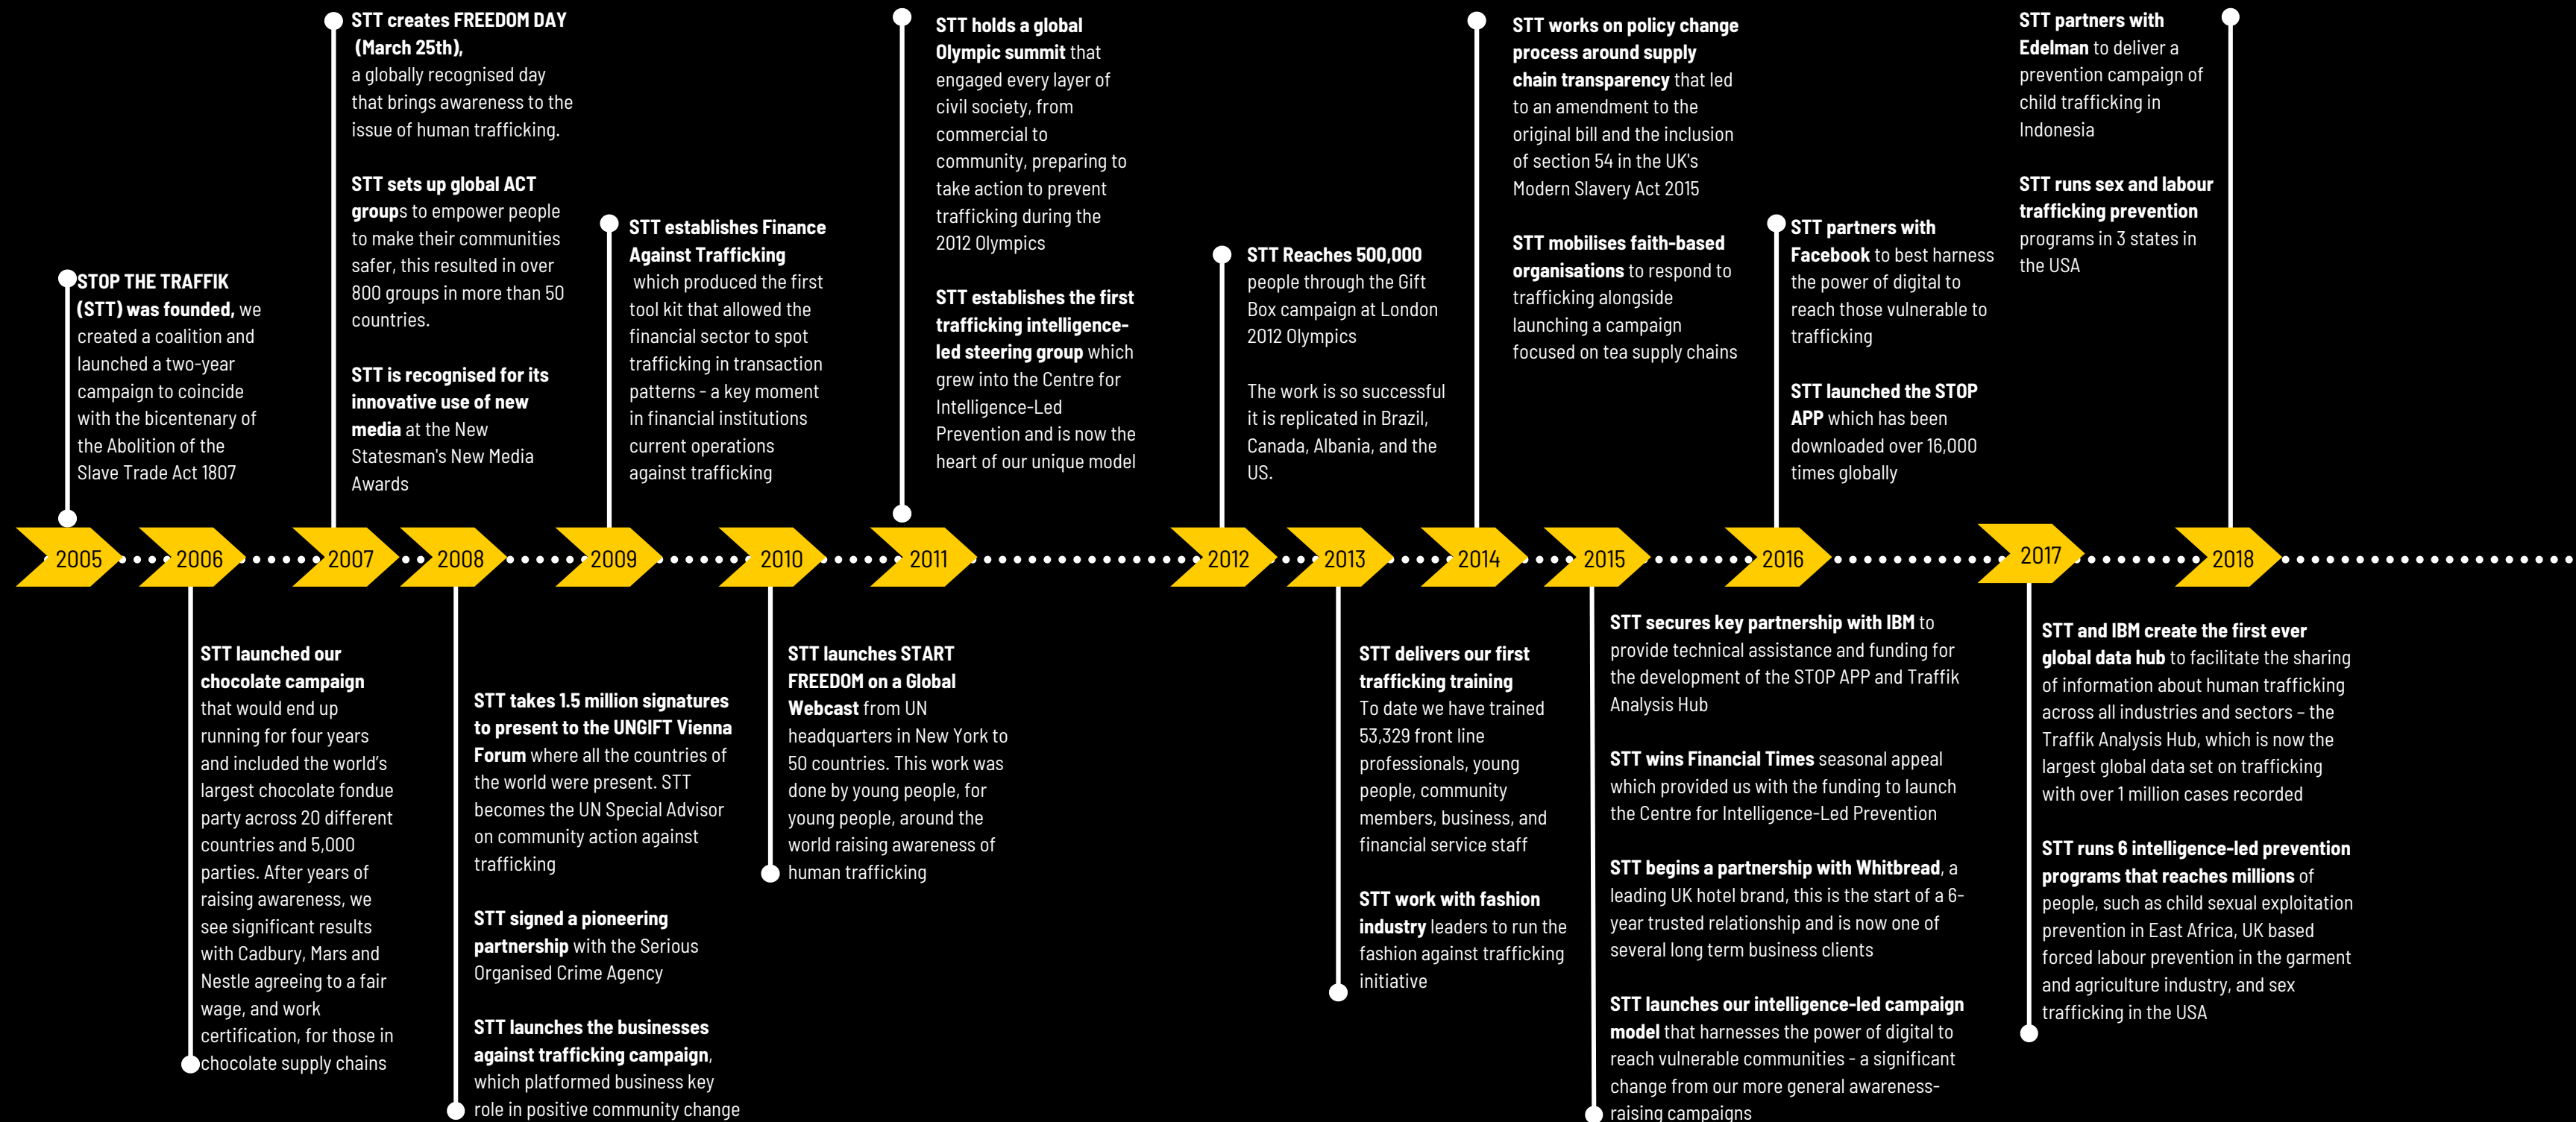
STOP THE TRAFFIK (STT) was founded, we created a coalition and launched a two-year campaign to coincide with the bicentenary of the Abolition of the Slave Trade Act 1807

STT creates FREEDOM DAY (March 25th), a globally recognised day that brings awareness to the issue of human trafficking.

STT sets up global ACT groups to empower people to make their communities safer, this resulted in over 800 groups in more than 50 countries.

STT is recognised for its innovative use of new media at the New Statesman's New Media Awards

STT establishes Finance Against Trafficking which produced the first tool kit that allowed the financial sector to spot trafficking in transaction patterns - a key moment in financial institutions current operations against trafficking

STT holds a global Olympic summit that engaged every layer of civil society, from commercial to community, preparing to take action to prevent trafficking during the 2012 Olympics

STT establishes the first trafficking intelligence-led steering group which grew into the Centre for Intelligence-Led Prevention and is now the heart of our unique model

STT Reaches 500,000 people through the Gift Box campaign at London 2012 Olympics

The work is so successful it is replicated in Brazil, Canada, Albania, and the US.

STT works on policy change process around supply chain transparency that led to an amendment to the original bill and the inclusion of section 54 in the UK's Modern Slavery Act 2015

STT mobilises faith-based organisations to respond to trafficking alongside launching a campaign focused on tea supply chains

STT partners with Facebook to best harness the power of digital to reach those vulnerable to trafficking

STT launched the STOP APP which has been downloaded over 16,000 times globally

STT partners with Edelman to deliver a prevention campaign of child trafficking in Indonesia

STT runs sex and labour trafficking prevention programs in 3 states in the USA

2005 2006 2007 2008 2009 2010 2011 2012 2013 2014 2015 2016 2017 2018

STT launched our chocolate campaign that would end up running for four years and included the world's largest chocolate fondue party across 20 different countries and 5,000 parties. After years of raising awareness, we see significant results with Cadbury, Mars and Nestle agreeing to a fair wage, and work certification, for those in chocolate supply chains

STT takes 1.5 million signatures to present to the UNGIFT Vienna Forum where all the countries of the world were present. STT becomes the UN Special Advisor on community action against trafficking

STT signed a pioneering partnership with the Serious Organised Crime Agency

STT launches the businesses against trafficking campaign, which platformed business key role in positive community change

STT launches START FREEDOM on a Global Webcast from UN headquarters in New York to 50 countries. This work was done by young people, for young people, around the world raising awareness of human trafficking

STT delivers our first trafficking training To date we have trained 53,329 front line professionals, young people, community members, business, and financial service staff

STT work with fashion industry leaders to run the fashion against trafficking initiative

STT secures key partnership with IBM to provide technical assistance and funding for the development of the STOP APP and Traffik Analysis Hub

STT wins Financial Times seasonal appeal which provided us with the funding to launch the Centre for Intelligence-Led Prevention

STT begins a partnership with Whitbread, a leading UK hotel brand, this is the start of a 6-year trusted relationship and is now one of several long term business clients

STT launches our intelligence-led campaign model that harnesses the power of digital to reach vulnerable communities - a significant change from our more general awareness-raising campaigns

STT and IBM create the first ever global data hub to facilitate the sharing of information about human trafficking across all industries and sectors – the Traffik Analysis Hub, which is now the largest global data set on trafficking with over 1 million cases recorded

STT runs 6 intelligence-led prevention programs that reaches millions of people, such as child sexual exploitation prevention in East Africa, UK based forced labour prevention in the garment and agriculture industry, and sex trafficking in the USA